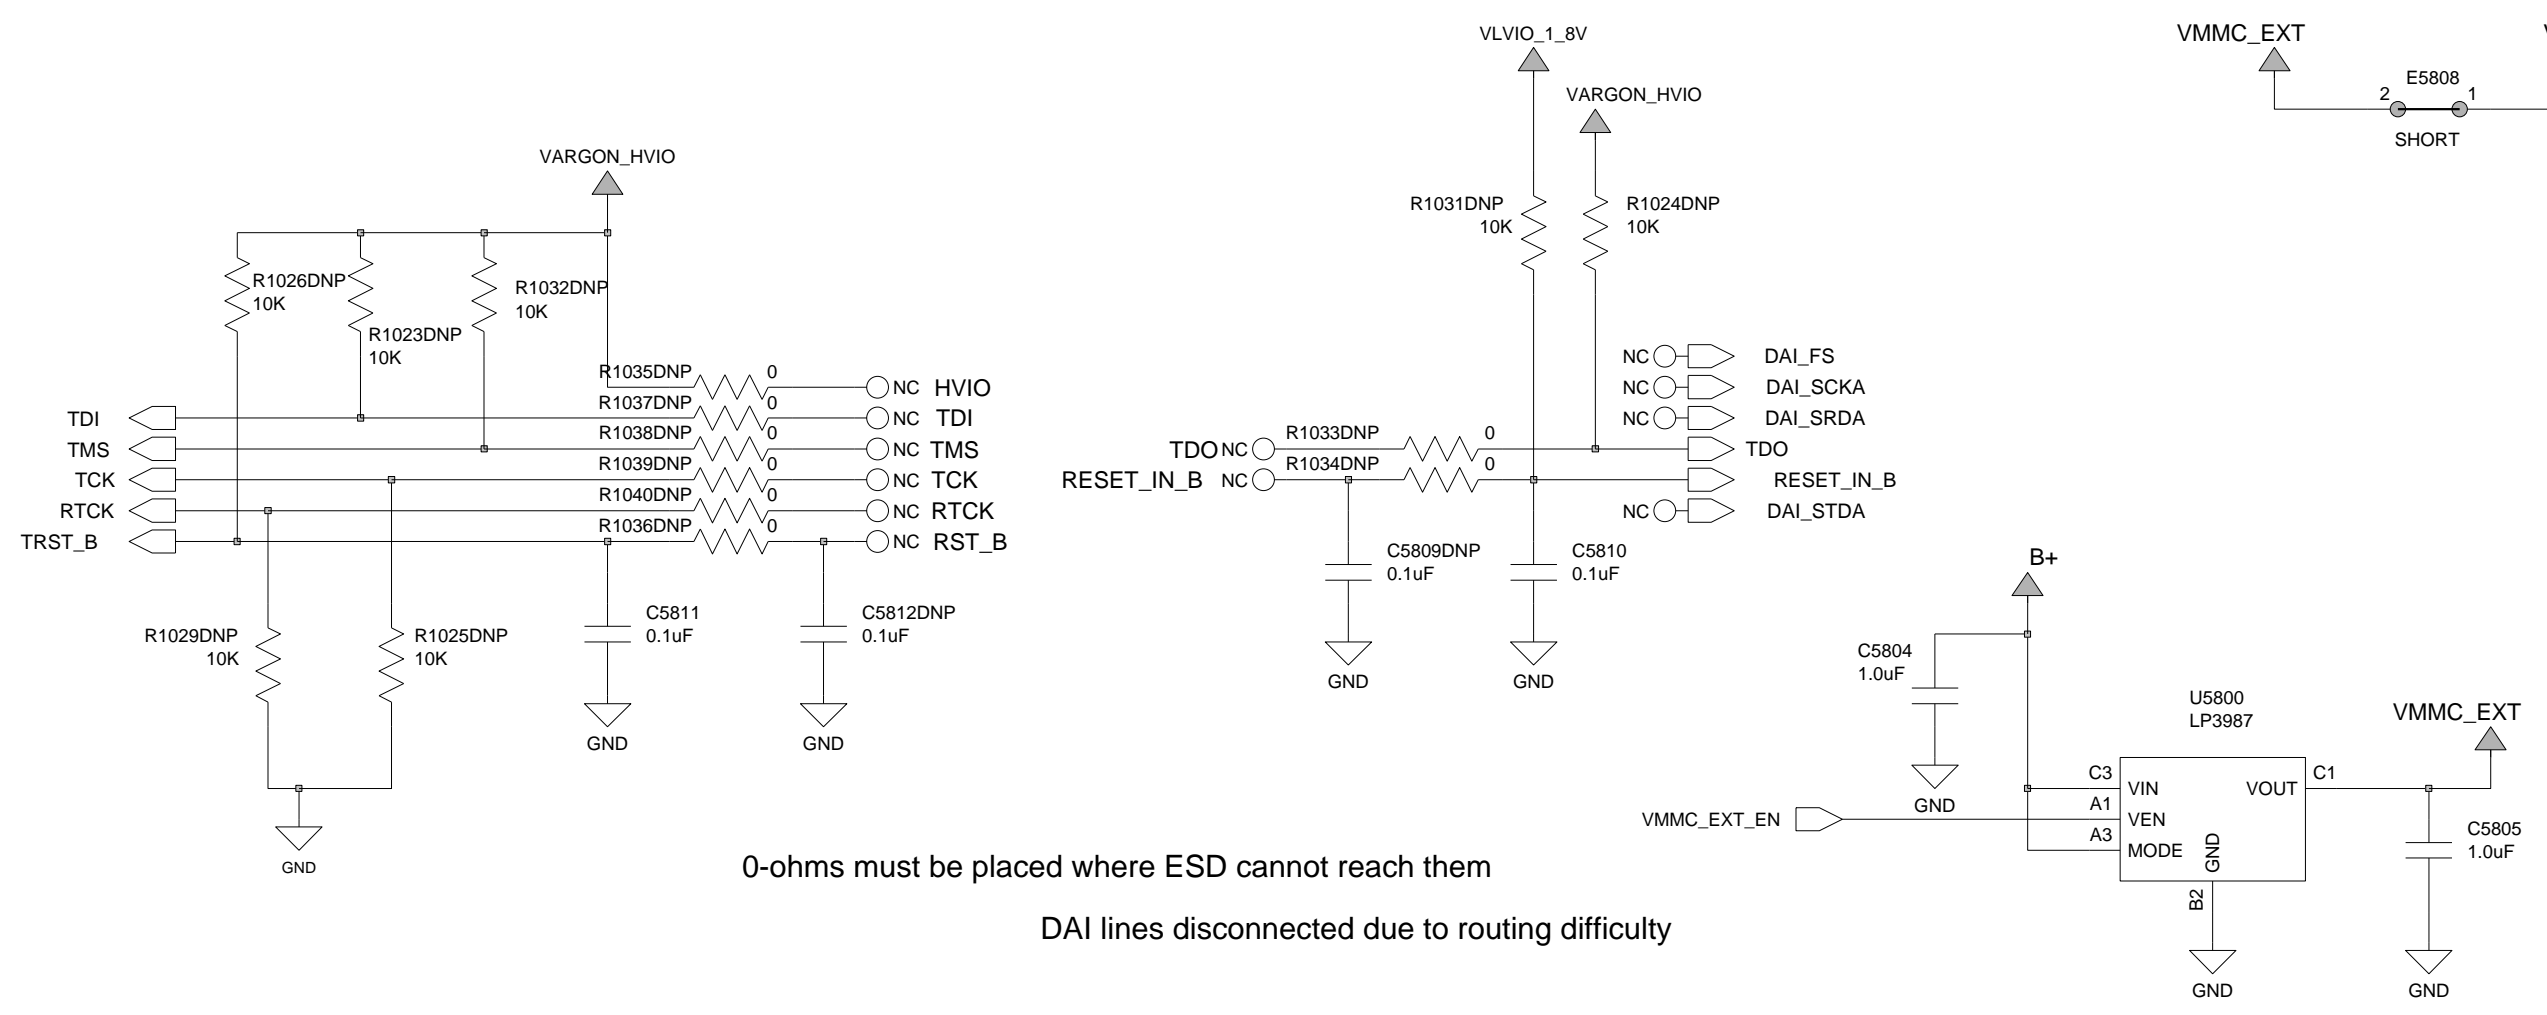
VLVIO_1_8V

VMMC_EXT

V

E5808

2

1

SHORT

VARGON_HVIO

VARGON_HVIO

R1031DNP
10K

R1024DNP
10K

R1026DNP
10K

R1023DNP
10K

R1032DNP
10K

NC DAI_FS

NC DAI_SCKA

NC DAI_SRDA

R1035DNP 0 NC HVIO

TDI R1037DNP 0 NC TDI

TMS R1038DNP 0 NC TMS

TCK R1039DNP 0 NC TCK

RTCK R1040DNP 0 NC RTCK

TRST_B R1036DNP 0 NC RST_B

TDO NC R1033DNP 0 TDO

RESET_IN_B NC R1034DNP 0 RESET_IN_B

NC DAI_STDA

C5809DNP
0.1uF

C5810
0.1uF

B+

C5811
0.1uF

C5812DNP
0.1uF

R1029DNP
10K

R1025DNP
10K

GND

GND

GND

GND

C5804
1.0uF

U5800
LP3987

VMMC_EXT

GND

C3 VIN

VOUT C1

A1 VEN

VMMC_EXT_EN

A3 MODE

GND

C5805
1.0uF

GND

0-ohms must be placed where ESD cannot reach them

B2

DAI lines disconnected due to routing difficulty

GND

GND